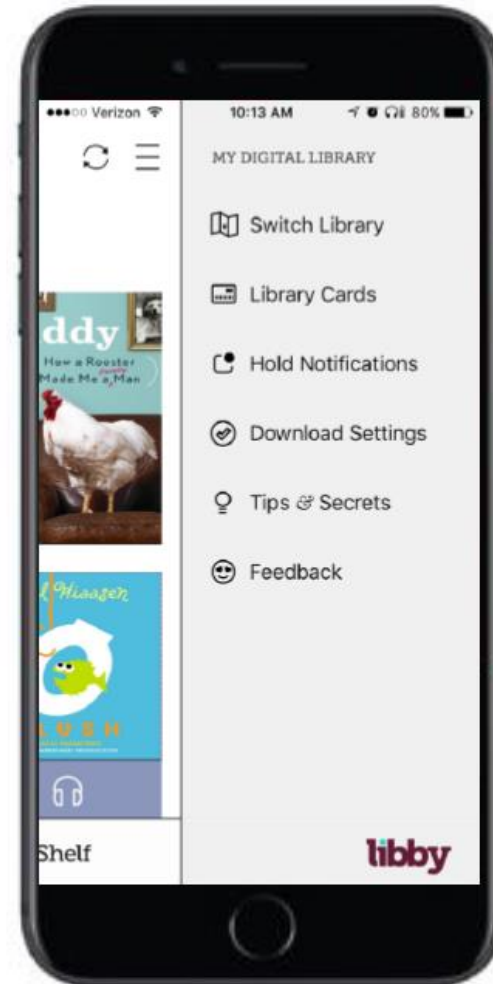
●●●○○ Verizon
10:13 AM
80%

MY DIGITAL LIBRARY

Switch Library

Library Cards

Hold Notifications

Download Settings

Tips & Secrets

Feedback

ddy
How a Rooster (finally) Made Me a Man

Hiaasen

LUSH

Shelf

libby